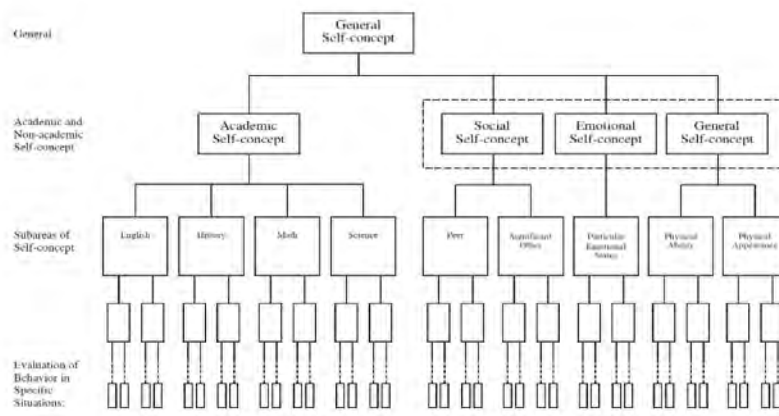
General

General Self-concept

Academic and Non-academic Self-concept

Academic Self-concept

Social Self-concept

Emotional Self-concept

General Self-concept

Subareas of Self-concept

English

History

Math

Science

Peer

Significant Other

Particular Emotional States

Physical Ability

Physical Appearance

Evaluation of Behavior in Specific Situations: